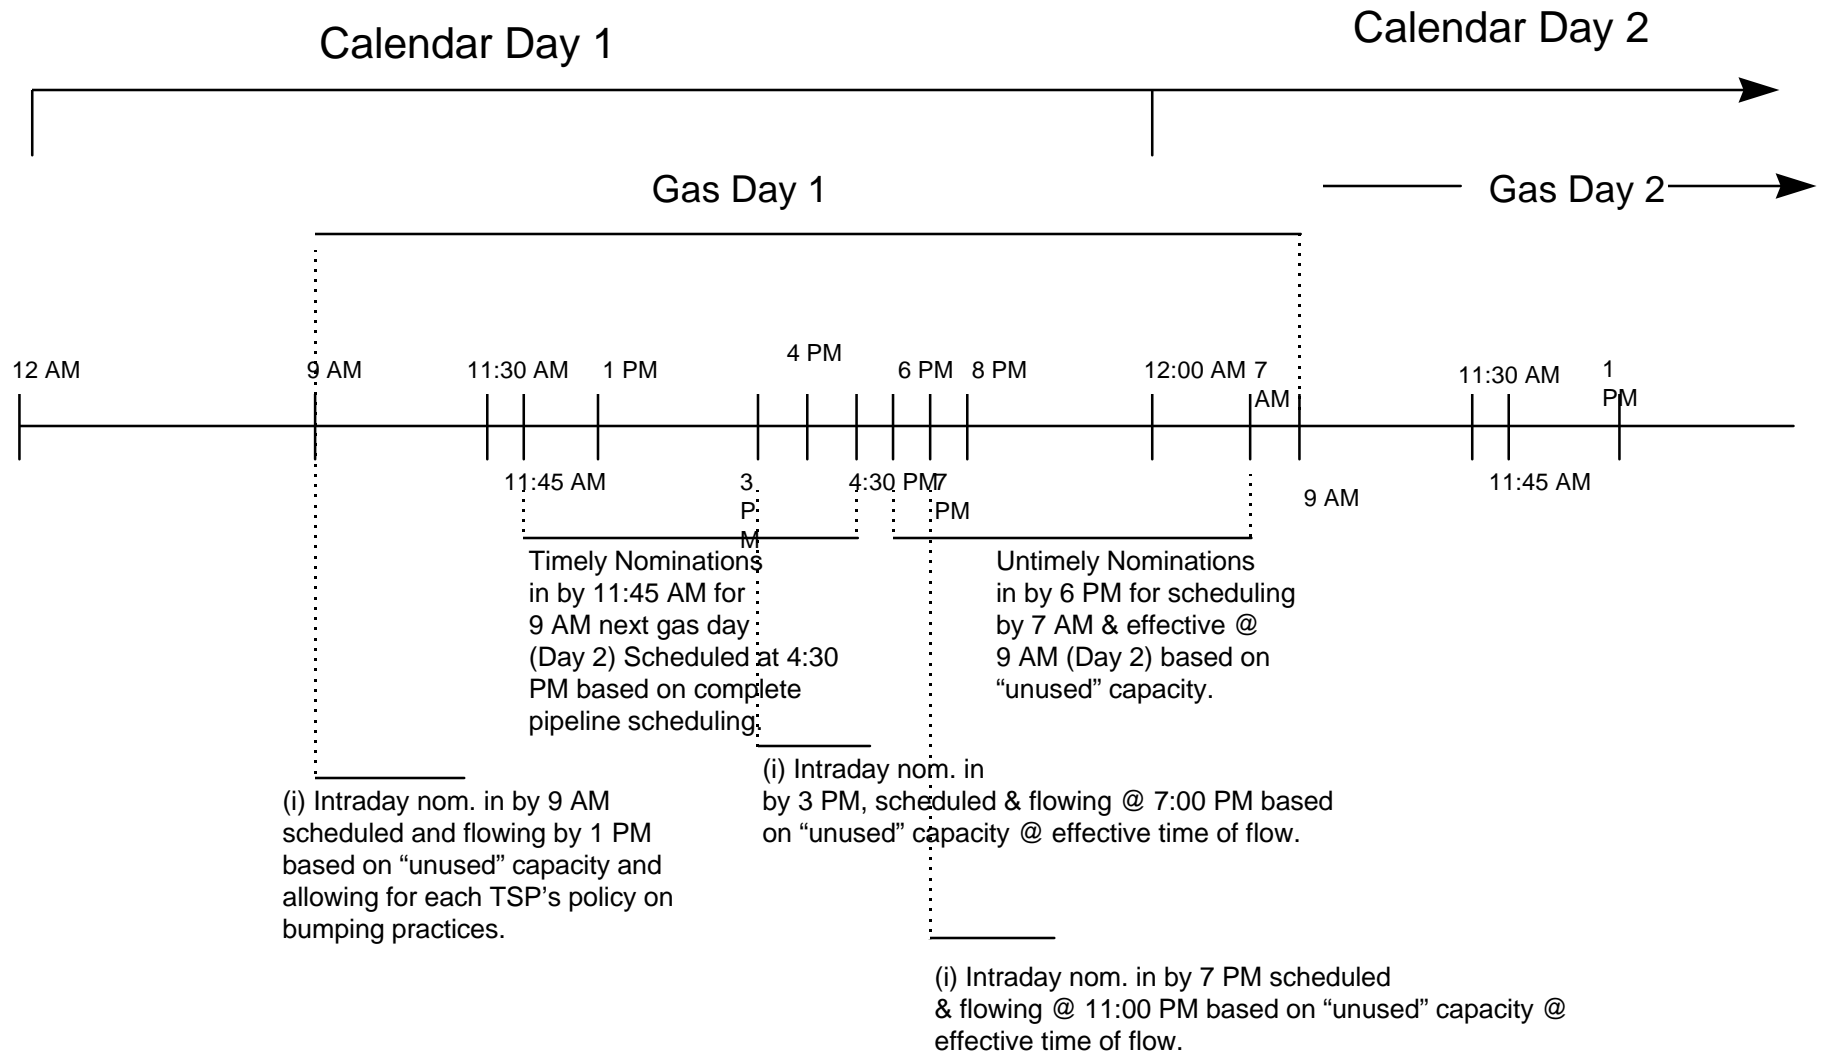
Calendar Day 1

Calendar Day 2

Gas Day 1

Gas Day 2

12 AM
9 AM
11:30 AM
1 PM
4 PM
6 PM
8 PM
12:00 AM
7 AM
11:30 AM
1 PM

11:45 AM
3 PM
4:30 PM
7 PM
9 AM
11:45 AM

Timely Nominations in by 11:45 AM for 9 AM next gas day (Day 2) Scheduled at 4:30 PM based on complete pipeline scheduling.

Untimely Nominations in by 6 PM for scheduling by 7 AM & effective @ 9 AM (Day 2) based on "unused" capacity.

(i) Intraday nom. in by 9 AM scheduled and flowing by 1 PM based on "unused" capacity and allowing for each TSP's policy on bumping practices.

(i) Intraday nom. in by 3 PM, scheduled & flowing @ 7:00 PM based on "unused" capacity @ effective time of flow.

(i) Intraday nom. in by 7 PM scheduled & flowing @ 11:00 PM based on "unused" capacity @ effective time of flow.